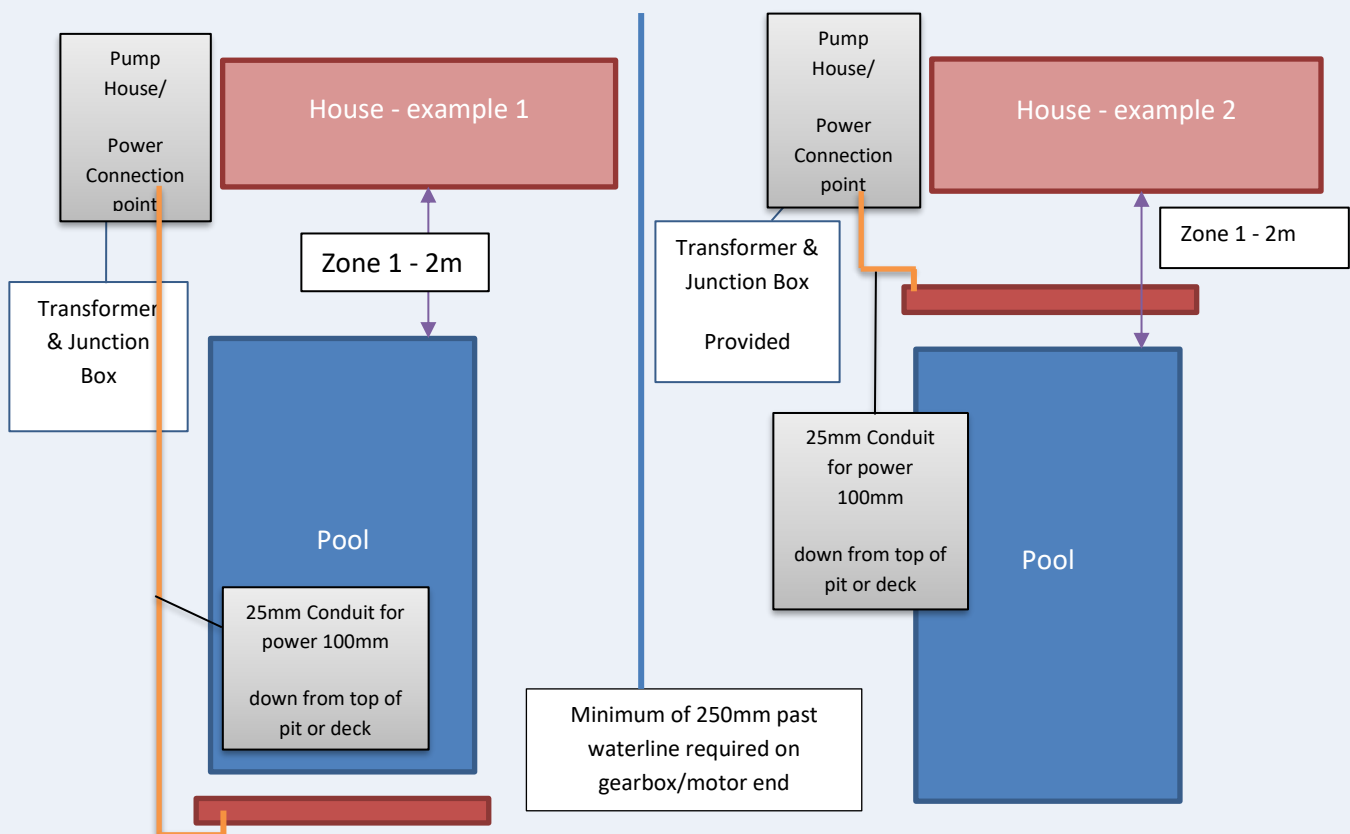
Pump House/

Power Connection point

House - example 1

Zone 1 - 2m

Transformer & Junction Box

Pool

25mm Conduit for power 100mm

down from top of pit or deck

Pump House/

Power Connection point

House - example 2

Transformer & Junction Box

Provided

Zone 1 - 2m

25mm Conduit for power 100mm

down from top of pit or deck

Pool

Minimum of 250mm past waterline required on gearbox/motor end